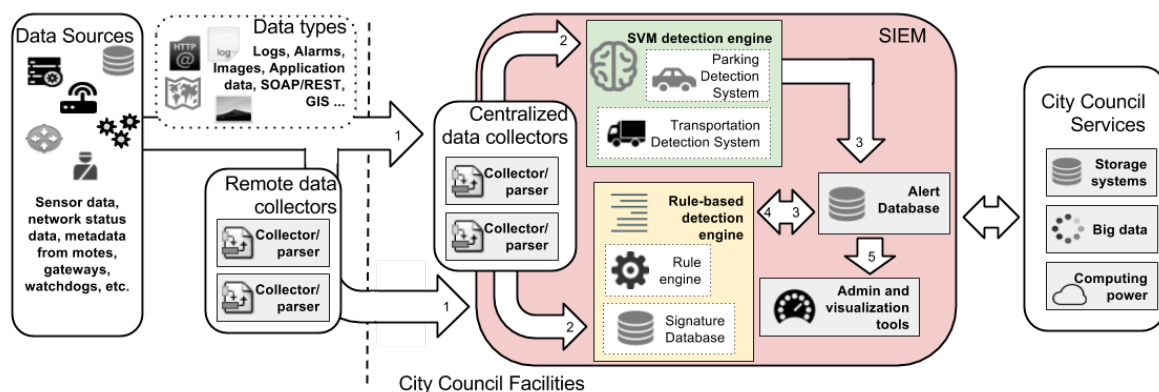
Data Sources

Sensor data, network status data, metadata from motes, gateways, watchdogs, etc.

Data types

HTTP

log

Logs, Alarms, Images, Application data, SOAP/REST, GIS ...

Remote data collectors

Collector/ parser

Collector/ parser

1

1

Centralized data collectors

Collector/ parser

Collector/ parser

SIEM

2

SVM detection engine

Parking Detection System

Transportation Detection System

3

Rule-based detection engine

Rule engine

Signature Database

2

4

3

Alert Database

5

Admin and visualization tools

City Council Services

Storage systems

Big data

Computing power

City Council Facilities